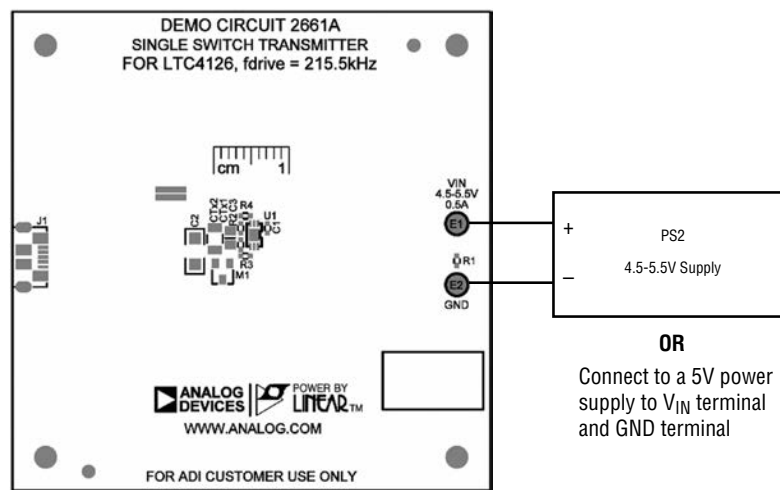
DEMO CIRCUIT 2661A
SINGLE SWITCH TRANSMITTER
FOR LTC4126, fdrive = 215.5kHz

cm 1

J1

C2 CTX2 CTX1 C3 R4 U1 C1

R3

M1

VIN
4.5-5.5V
0.5A

E1

R1

E2

GND

+

PS2

4.5-5.5V Supply

–

OR

Connect to a 5V power supply to $V_{IN}$ terminal and GND terminal

ANALOG DEVICES

POWER BY LINEAR™

WWW.ANALOG.COM

FOR ADI CUSTOMER USE ONLY